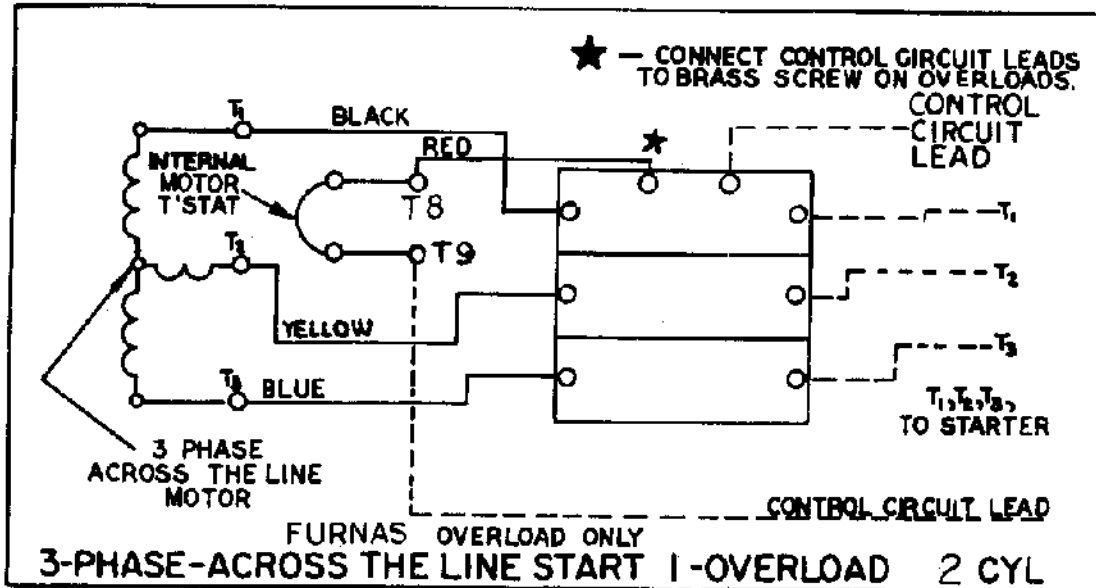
★ — CONNECT CONTROL CIRCUIT LEADS TO BRASS SCREW ON OVERLOADS.

CONTROL CIRCUIT LEAD

$T_1$ BLACK

RED

★

INTERNAL MOTOR T'STAT

T8

$T_1$

$T_3$

T9

$T_2$

YELLOW

$T_3$

$T_2$ BLUE

$T_1, T_2, T_3,$ TO STARTER

3 PHASE ACROSS THE LINE MOTOR

CONTROL CIRCUIT LEAD

FURNAS OVERLOAD ONLY

3-PHASE-ACROSS THE LINE START 1-OVERLOAD 2 CYL